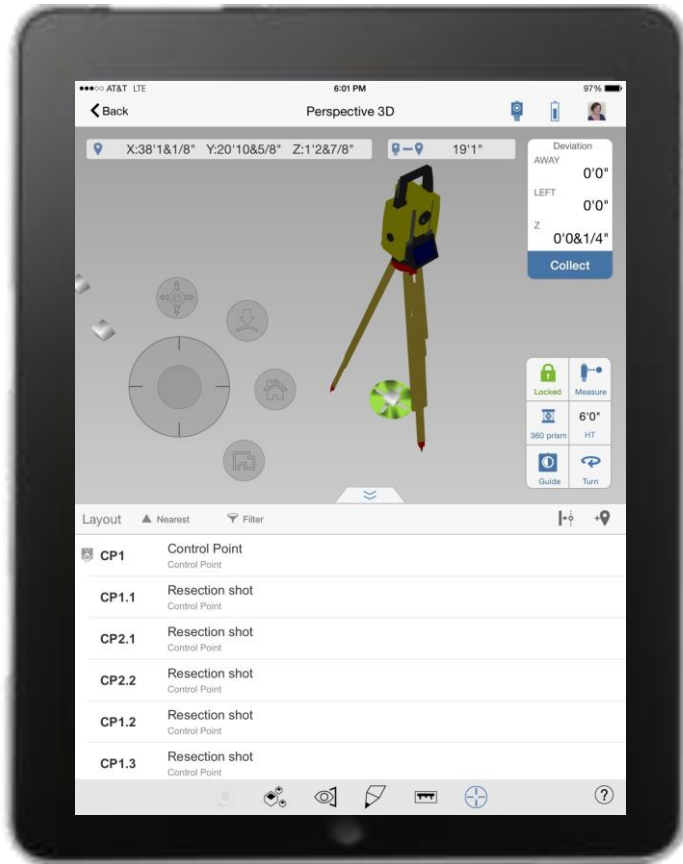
●●●○○ AT&T LTE 6:01 PM 97%

Back Perspective 3D

X:38'1&1/8" Y:20'10&5/8" Z:1'2&7/8"

19'1"

Deviation
AWAY
0'0"
LEFT
0'0"
Z
0'0&1/4"
Collect

Locked
Measure
6'0"
360 prism
HT
Guide
Turn

Layout Nearest Filter

CP1 Control Point
Control Point

CP1.1 Resection shot
Control Point

CP2.1 Resection shot
Control Point

CP2.2 Resection shot
Control Point

CP1.2 Resection shot
Control Point

CP1.3 Resection shot
Control Point

?